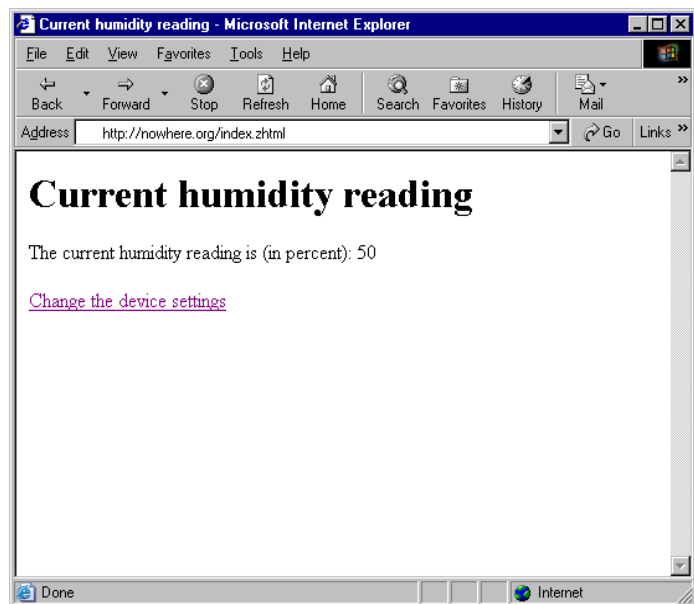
Current humidity reading - Microsoft Internet Explorer

File Edit View Favorites Tools Help

Back Forward Stop Refresh Home Search Favorites History Mail

Address http://nowhere.org/index.zhtml Go Links

# Current humidity reading

The current humidity reading is (in percent): 50

Change the device settings

Done Internet